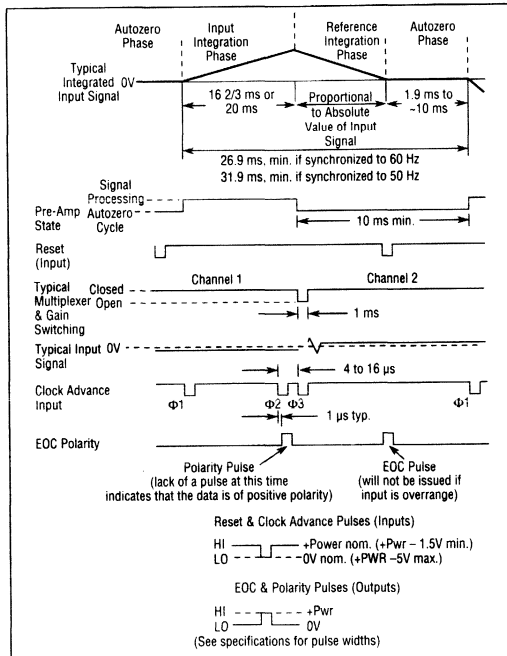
Autozero Phase

Input Integration Phase

Reference Integration Phase

Autozero Phase

Typical Integrated 0V Input Signal

16 2/3 ms or 20 ms

Proportional to Absolute Value of Input Signal

1.9 ms to ~10 ms

26.9 ms, min. if synchronized to 60 Hz
31.9 ms, min. if synchronized to 50 Hz

Pre-Amp State

Signal Processing

Autozero Cycle

10 ms min.

Reset (Input)

Typical Multiplexer & Gain Switching

Closed

Open

Channel 1

Channel 2

1 ms

Typical Input 0V Signal

4 to 16 μs

Clock Advance Input

Φ1

Φ2

Φ3

Φ1

1 μs typ.

EOC Polarity

Polarity Pulse (lack of a pulse at this time indicates that the data is of positive polarity)

EOC Pulse (will not be issued if input is overrange)

Reset & Clock Advance Pulses (Inputs)

HI

LO

+Power nom. (+Pwr – 1.5V min.)

0V nom. (+PWR –5V max.)

EOC & Polarity Pulses (Outputs)

HI

LO

+Pwr

0V

(See specifications for pulse widths)